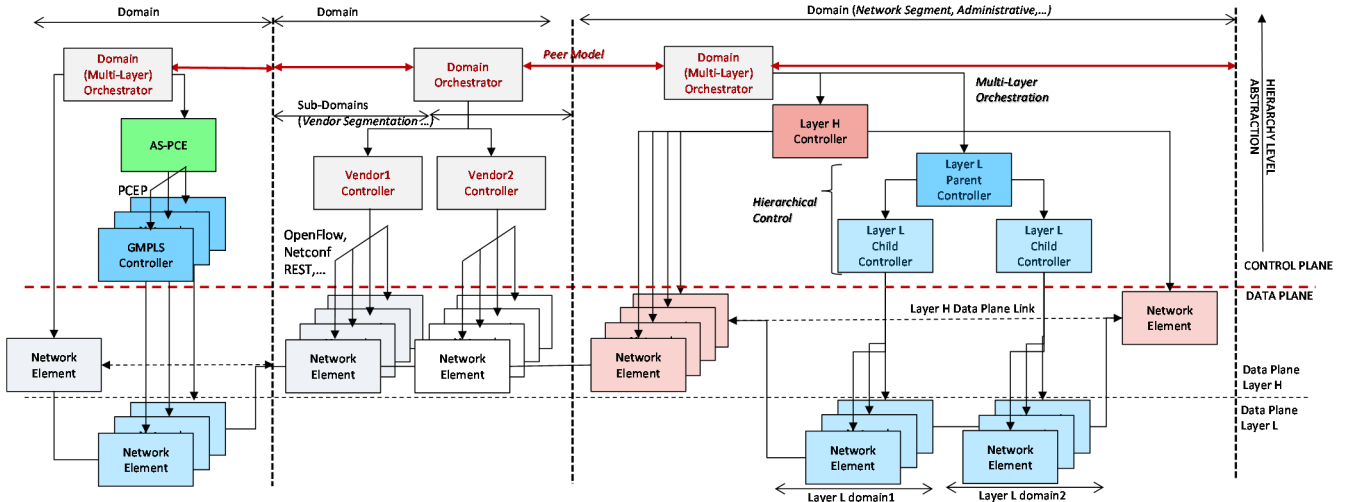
Domain

Domain

Domain (Network Segment, Administrative,...)

Domain (Multi-Layer) Orchestrator

Domain Orchestrator

Peer Model

Domain (Multi-Layer) Orchestrator

HIERARCHY LEVEL ABSTRACTION

Multi-Layer Orchestration

Sub-Domains (Vendor Segmentation ...)

AS-PCE

Layer H Controller

Layer L Parent Controller

PCEP

Vendor1 Controller

Vendor2 Controller

Hierarchical Control

GMPLS Controller

OpenFlow, Netconf REST,...

Layer L Child Controller

Layer L Child Controller

CONTROL PLANE

DATA PLANE

Layer H Data Plane Link

Network Element

Network Element

Network Element

Network Element

Network Element

Data Plane Layer H

Data Plane Layer L

Network Element

Network Element

Network Element

Layer L domain1

Layer L domain2